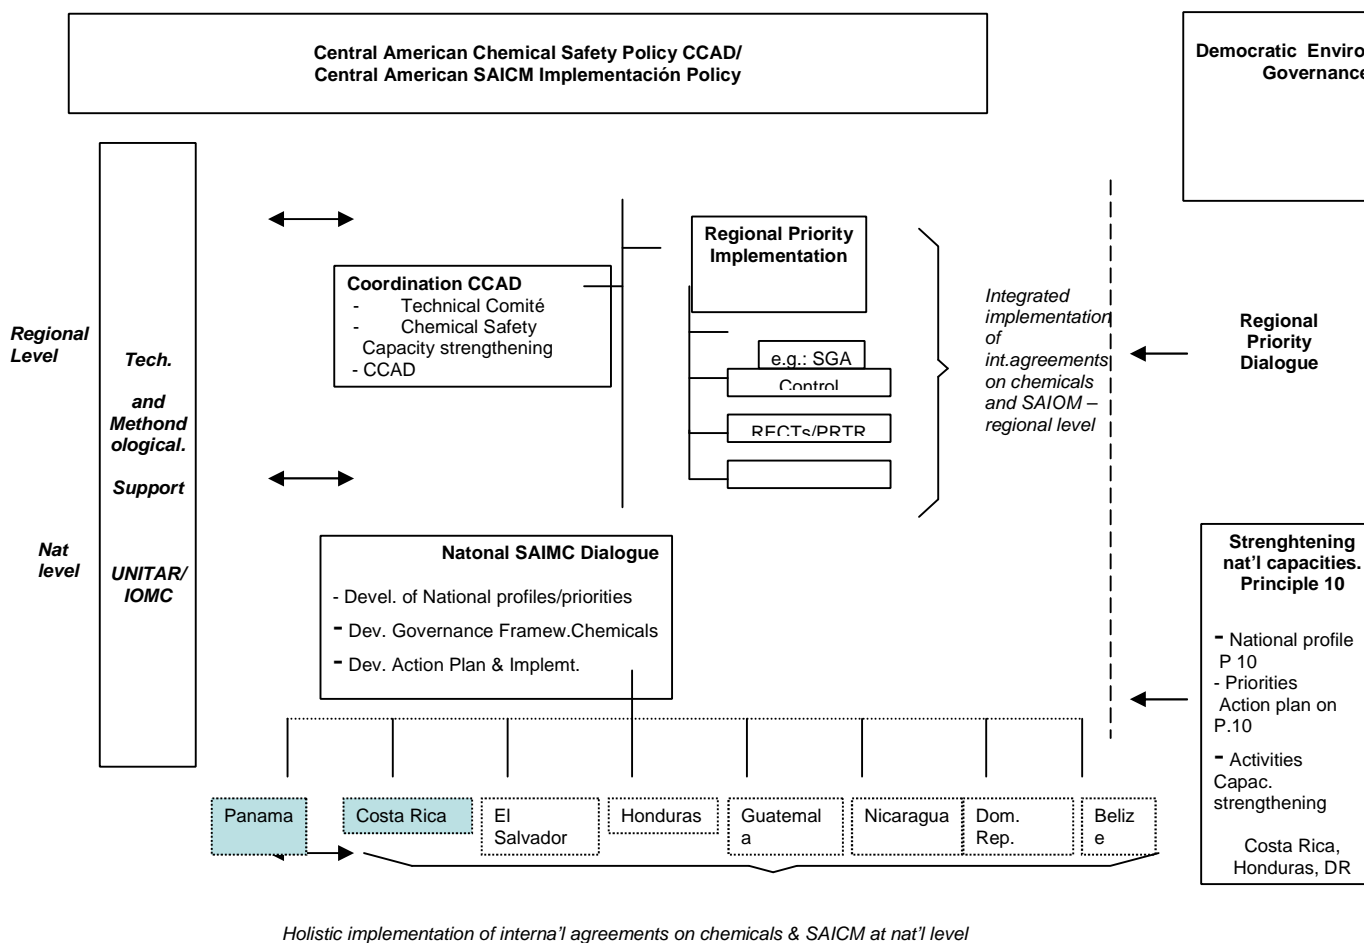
Central American Chemical Safety Policy CCAD/
Central American SAICM Implementación Policy

Democratic Enviro
Governance

Regional Level

Nat level

Tech.

and Methond ological.

Support

UNITAR/ IOMC

Coordination CCAD
- Technical Comité
- Chemical Safety Capacity strengthening
- CCAD

Regional Priority Implementation

e.g.: SGA

Control

RECTs/PRTR

Integrated implementation of int.agreements on chemicals and SAIOM – regional level

Regional Priority Dialogue

Natonal SAIMC Dialogue
- Devel. of National profiles/priorities
- Dev. Governance Framew.Chemicals
- Dev. Action Plan & Implemt.

Strenghtening nat'l capacities. Principle 10

- National profile P 10
- Priorities Action plan on P.10
- Activities Capac. strengthening

Costa Rica, Honduras, DR

Panama

Costa Rica

El Salvador

Honduras

Guatemala

Nicaragua

Dom. Rep.

Belize

Holistic implementation of interna'l agreements on chemicals & SAICM at nat'l level